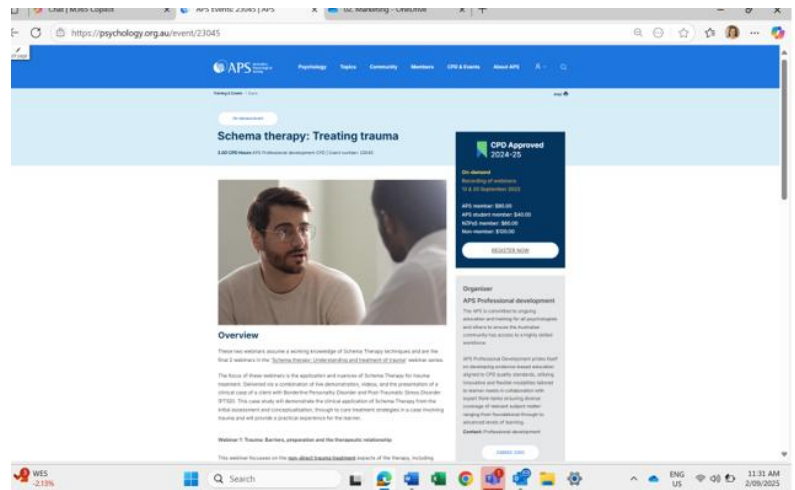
Chat | M365 Copilot
APS Events: 23045 | APS
02. Marketing - OneDrive

https://psychology.org.au/event/23045

APS

Psychology Topics Community Members CPD & Events About APS

On demand

Schema therapy: Treating trauma

3.00 CPD Hours APS Professional development (CPD) | Event number: 23045

CPD Approved 2024-25

On demand
Recording of webinars
15 & 22 September 2022

APS member: $80.00
APS student member: $40.00
NZPsS member: $80.00
Non-member: $120.00

REGISTER NOW

Organiser
APS Professional development

The APS is committed to ongoing education and training for all psychologists and others to ensure the Australian community has access to a highly skilled workforce.

APS Professional Development prides itself on developing evidence-based education aligned to CPD quality standards, offering innovative and flexible modalities tailored to learner needs in collaboration with expert there ranks ensuring diverse coverage of relevant subject matter ranging from foundational through to advanced levels of learning.

Contact: Professional development

Overview

These two webinars assume a working knowledge of Schema Therapy techniques and are the final 2 webinars in the 'Schema therapy: Understanding and treatment of trauma' webinar series.

The focus of these webinars is the application and nuances of Schema Therapy for trauma treatment. Delivered via a combination of live demonstration, videos, and the presentation of a clinical case of a client with Borderline Personality Disorder and Post Traumatic Stress Disorder (PTSD). This case study will demonstrate the clinical application of Schema Therapy from the initial assessment and conceptualization, through to core treatment strategies in a case involving trauma and will provide a practical experience for the learner.

Webinar 1: Trauma: Barriers, preparation and the therapeutic relationship

This webinar focuses on the non-direct trauma treatment aspects of the therapy, including

WES
-2.13%

Search

ENG US
11:31 AM
2/09/2025